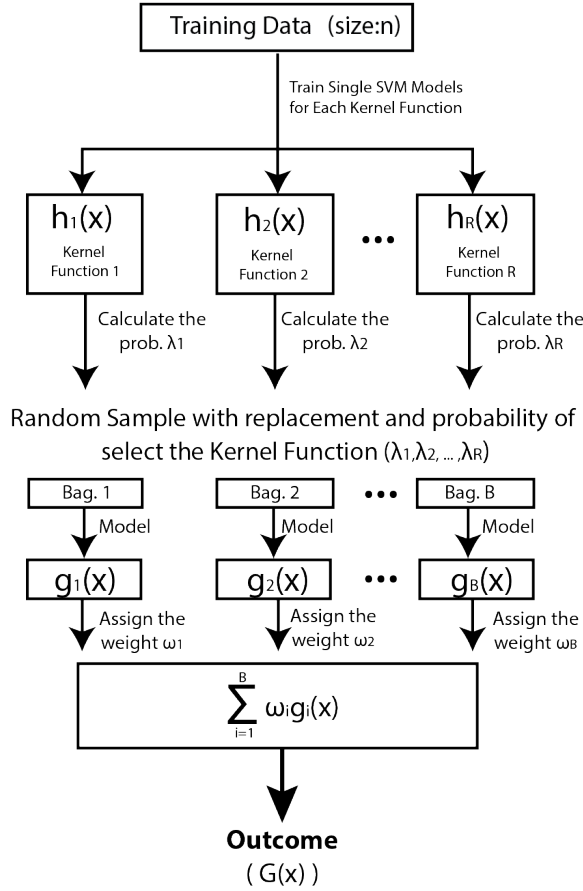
Training Data (size:n)

Train Single SVM Models for Each Kernel Function

$h_1(x)$
Kernel Function 1

$h_2(x)$
Kernel Function 2

•••

$h_R(x)$
Kernel Function R

Calculate the prob. $\lambda_1$

Calculate the prob. $\lambda_2$

Calculate the prob. $\lambda_R$

Random Sample with replacement and probability of select the Kernel Function ($\lambda_1, \lambda_2, \dots, \lambda_R$)

Bag. 1
Model
$g_1(x)$
Assign the weight $\omega_1$

Bag. 2
Model
$g_2(x)$
Assign the weight $\omega_2$

•••

Bag. B
Model
$g_B(x)$
Assign the weight $\omega_B$

$\sum_{i=1}^{B} \omega_i g_i(x)$

**Outcome**
( G(x) )